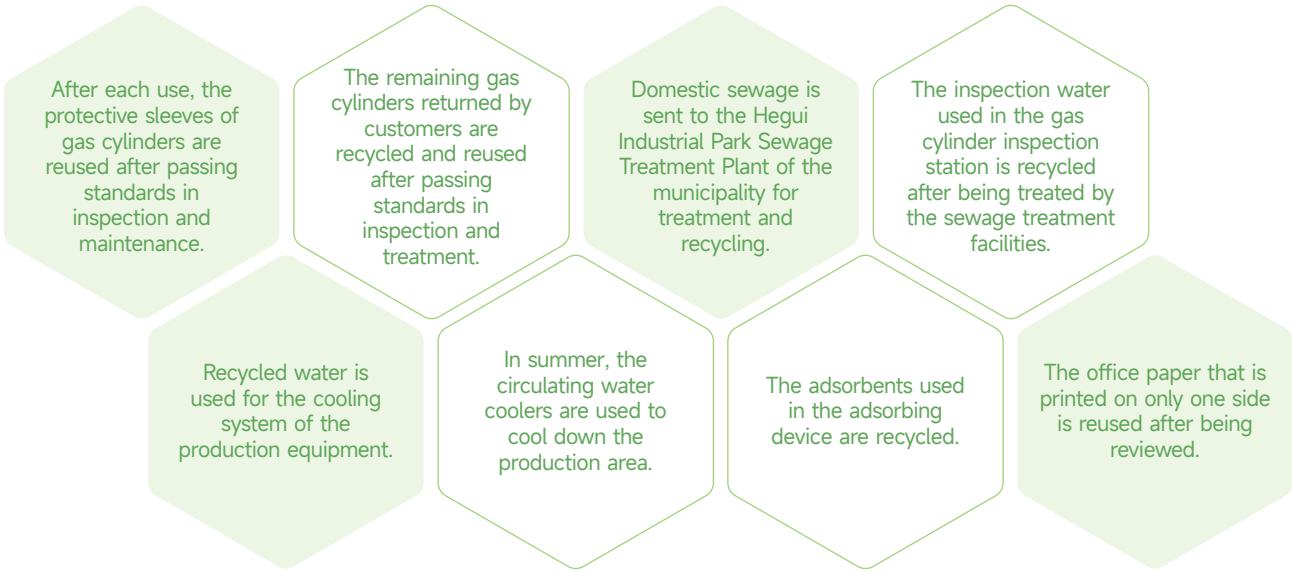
After each use, the protective sleeves of gas cylinders are reused after passing standards in inspection and maintenance.

The remaining gas cylinders returned by customers are recycled and reused after passing standards in inspection and treatment.

Domestic sewage is sent to the Hegui Industrial Park Sewage Treatment Plant of the municipality for treatment and recycling.

The inspection water used in the gas cylinder inspection station is recycled after being treated by the sewage treatment facilities.

Recycled water is used for the cooling system of the production equipment.

In summer, the circulating water coolers are used to cool down the production area.

The adsorbents used in the adsorbing device are recycled.

The office paper that is printed on only one side is reused after being reviewed.